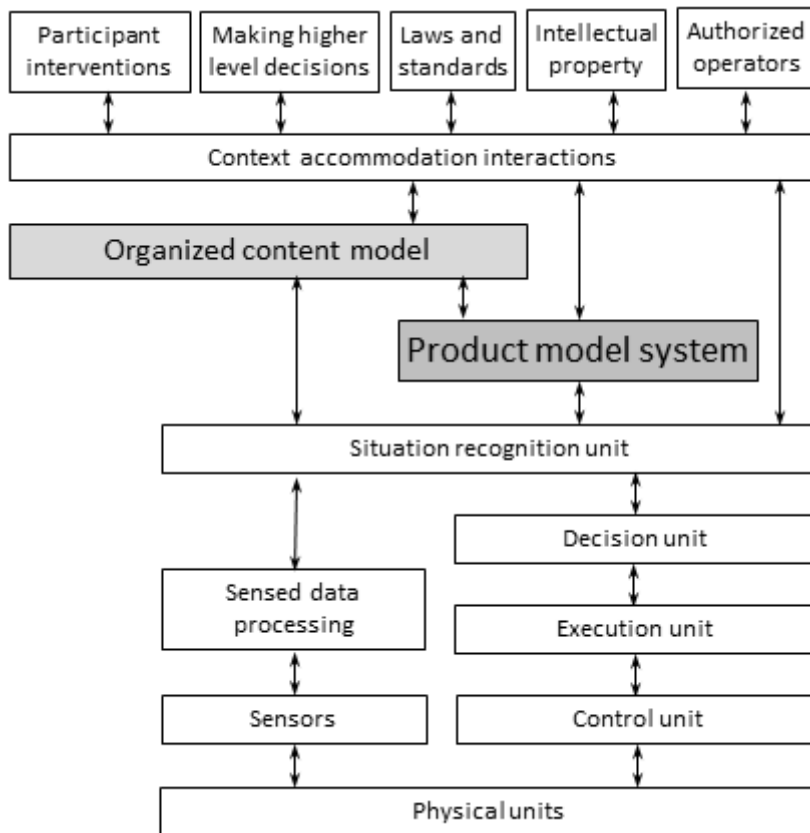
Participant interventions

Making higher level decisions

Laws and standards

Intellectual property

Authorized operators

Context accommodation interactions

Organized content model

Product model system

Situation recognition unit

Decision unit

Sensed data processing

Execution unit

Sensors

Control unit

Physical units